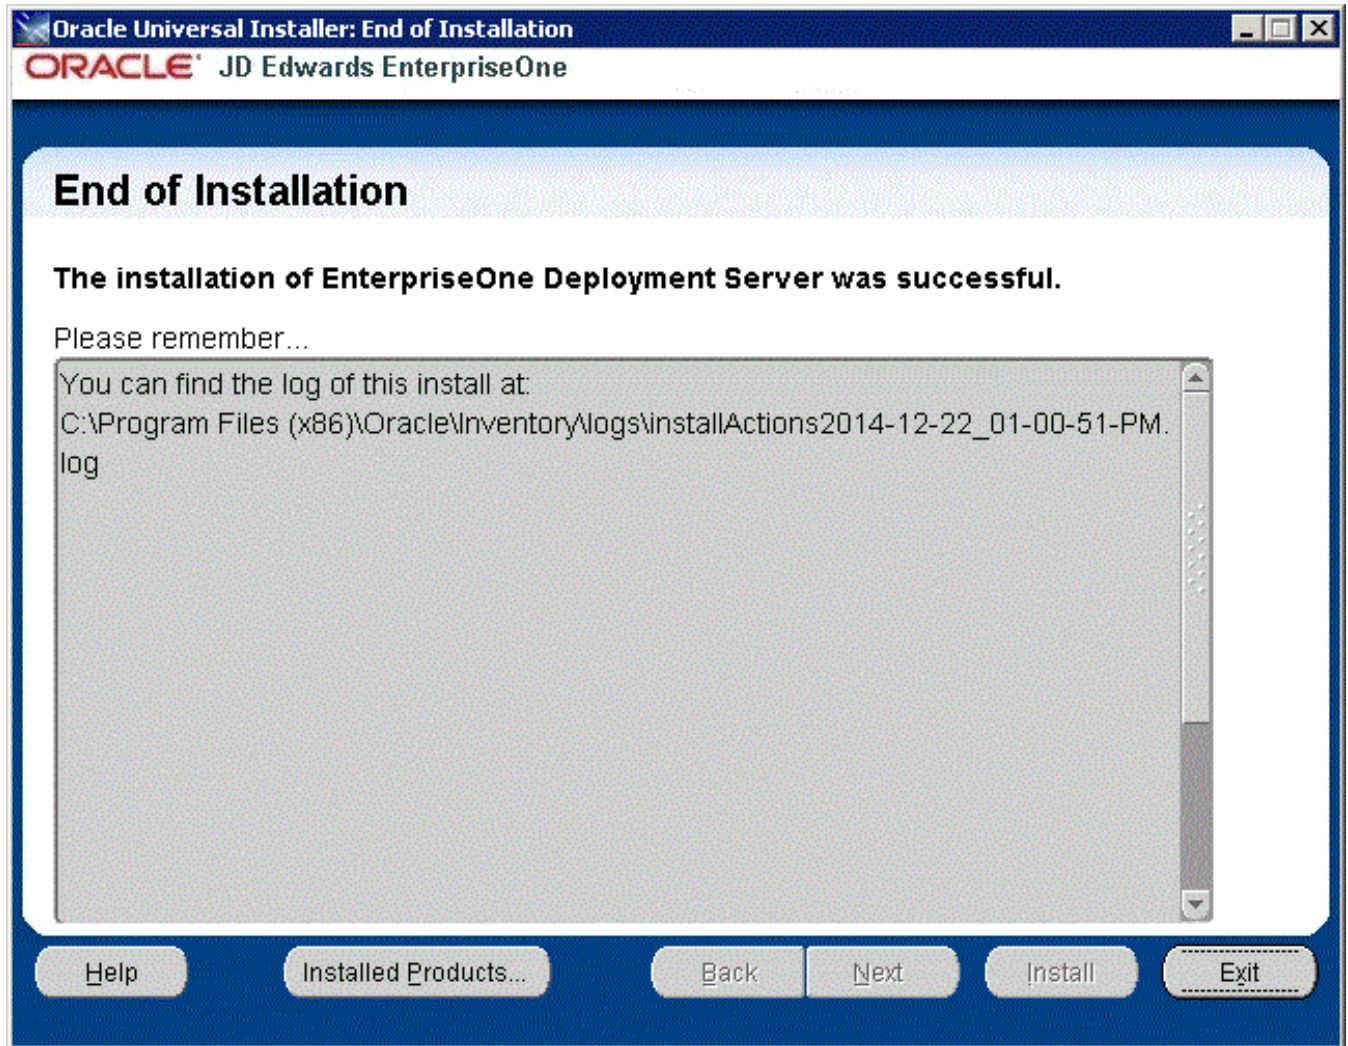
Oracle Universal Installer: End of Installation

ORACLE JD Edwards EnterpriseOne

End of Installation

The installation of EnterpriseOne Deployment Server was successful.

Please remember...

You can find the log of this install at:
C:\Program Files (x86)\Oracle\Inventory\logs\installActions2014-12-22_01-00-51-PM.log

Help Installed Products... Back Next Install Exit